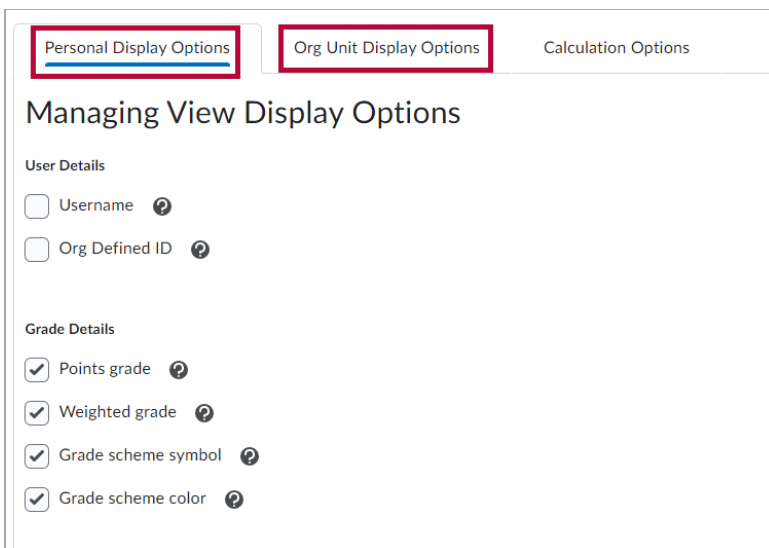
Personal Display Options
Org Unit Display Options
Calculation Options

Managing View Display Options

User Details

Username

Org Defined ID

Grade Details

Points grade

Weighted grade

Grade scheme symbol

Grade scheme color